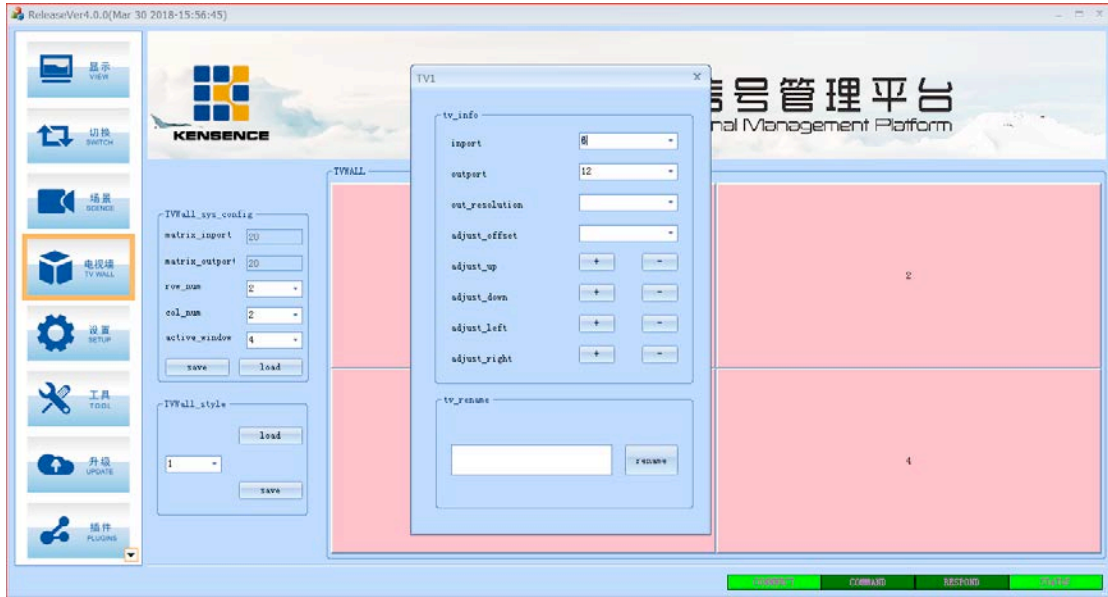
ReleaseVer4.0.0(Mar 30 2018-15:56:45)

显示
VIEW

切换
SWITCH

场景
SCENCE

电视墙
TV WALL

设置
SETUP

工具
TOOL

升级
UPDATE

插件
PLUGINS

KENSENCE

信号管理平台
nal Management Platform

TVWALL

TVWall_sys_config
matrix_inport 20
matrix_outport 20
row_num 2
col_num 2
active_window 4
save load

TVWall_style
load
1
save

TV1
tv_info
inport 6
outport 12
out_resolution
adjust_offset
adjust_up + -
adjust_down + -
adjust_left + -
adjust_right + -

tv_rename
rename

2

4

CONNECT COMMAND RESPOND STATE